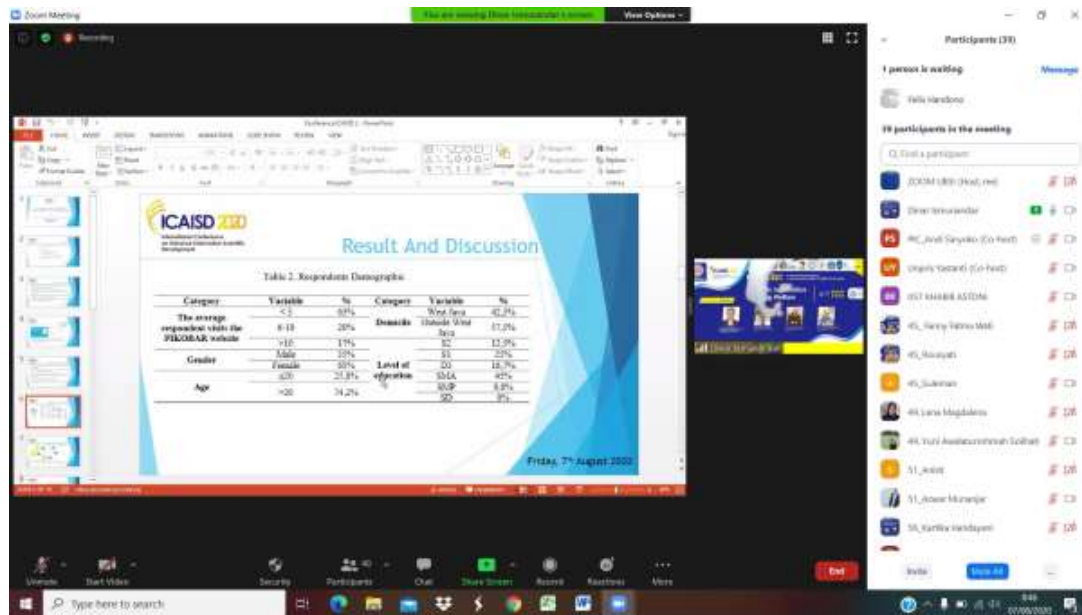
Zoom Meeting

You are viewing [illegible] screen View Options

Recording

ICAISD 2020

Result And Discussion

Table 2. Respondents Demographic

| Category | Variable | % | Category | Variable | % |
|---|---|---|---|---|---|
| The average respondent visits the PIKOBAR website | <5 | 69% | Domicile | West Java | 42,9% |
| | 6-10 | 20% | | Outside West Java | 57,1% |
| | >10 | 11% | Level of education | S2 | 12,5% |
| Gender | Male | 35% | | S1 | 22% |
| | Female | 65% | | D3 | 16,7% |
| Age | ≤20 | 25,8% | | SMA | 45% |
| | >20 | 74,2% | | SMP | 8,8% |
| | | | | SD | 5% |

Friday, 7th August 2020

Participants (39)

1 person is waiting

Message

Felix Handono

39 participants in the meeting

Find a participant

ZOOM UBSI (Host, me)

Dinar Ismunandar

RC_Andi Saryoko (Co-host)

Ungara Yantanti (Co-host)

05T KHAIRI ASTONI

45_Fanny Fatma Wati

45_Rosayati

45_Sulaiman

49_Lena Magdalena

49_Yuni Awalaturrohmah Solihah

51_Anisit

51_Anwar Munanjar

56_Kartika Handayani

Invite

Mute All

Unmute

Start Video

Security

Participants

Chat

Share Screen

Record

Reactions

More

End

Type here to search

07/08/2020